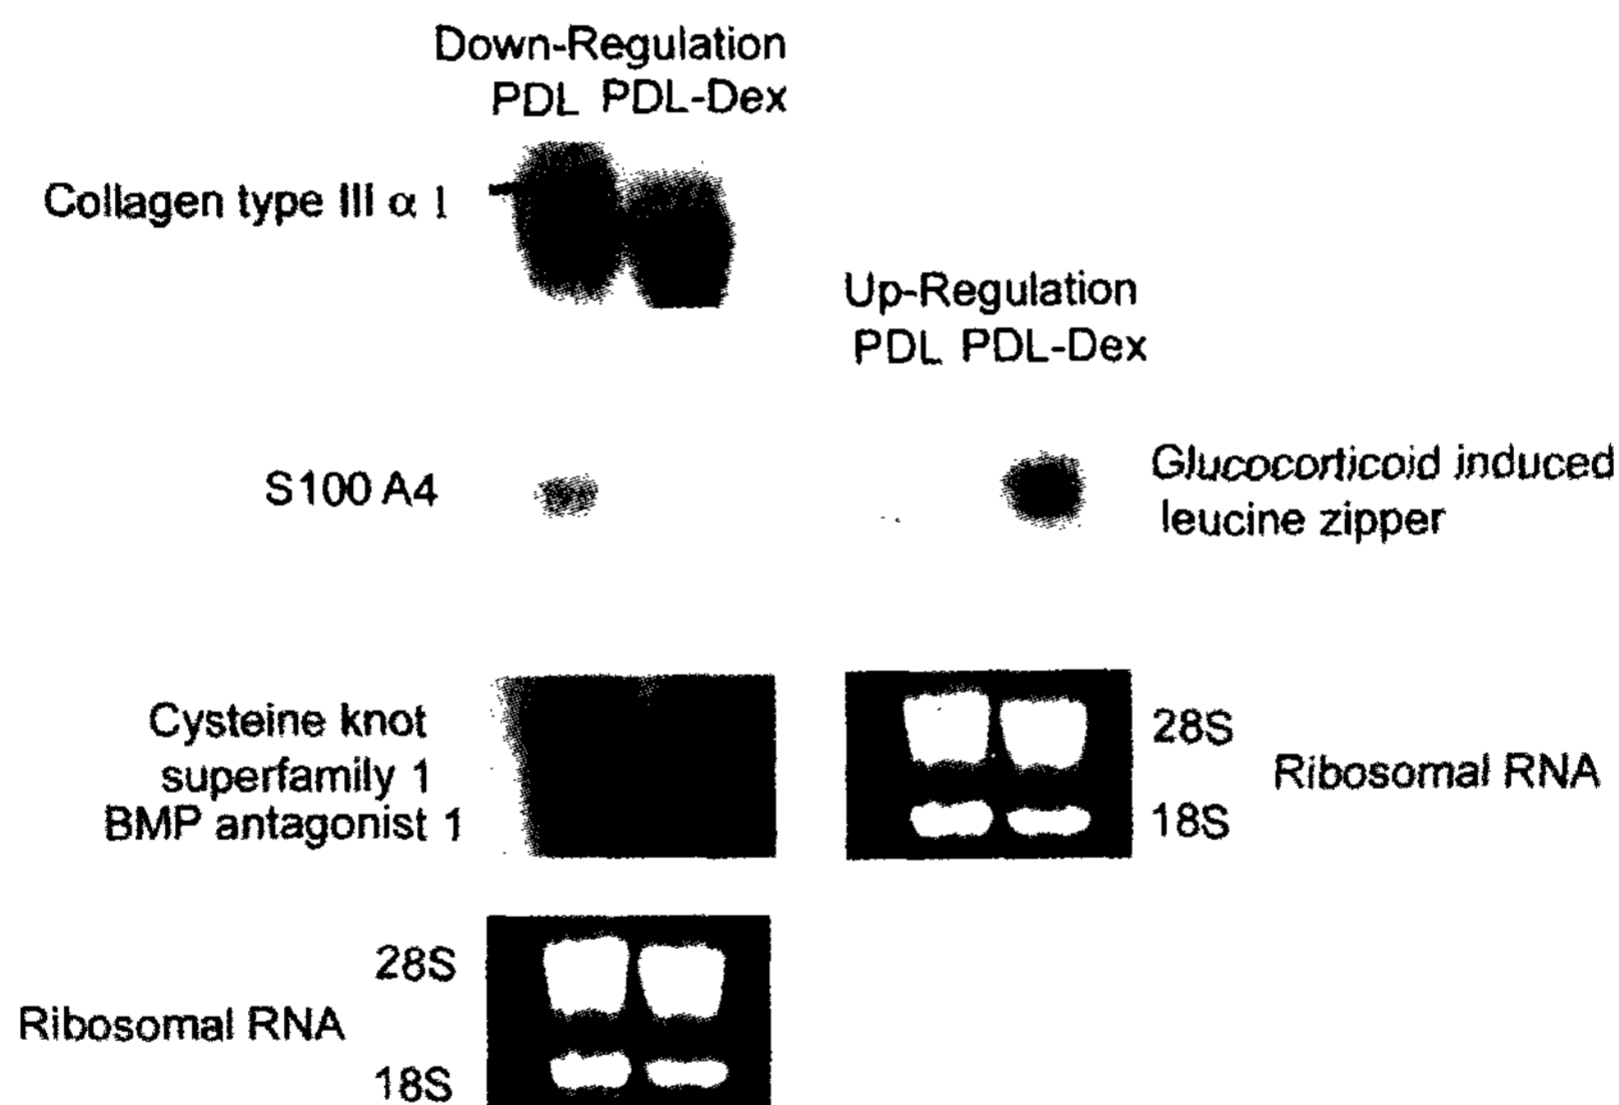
Down-Regulation
PDL PDL-Dex

Collagen type III $\alpha$ 1

Up-Regulation
PDL PDL-Dex

S100 A4

Glucocorticoid induced leucine zipper

Cysteine knot superfamily 1 BMP antagonist 1

28S
18S
Ribosomal RNA

28S
Ribosomal RNA
18S